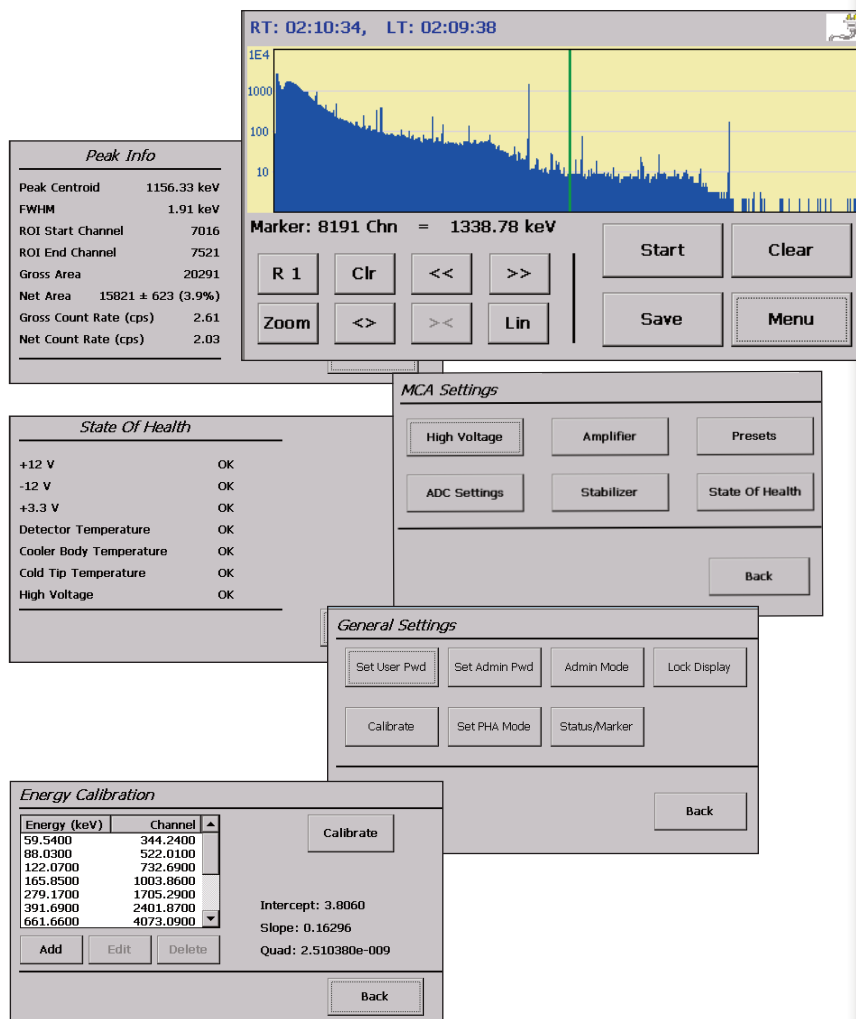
RT: 02:10:34, LT: 02:09:38

1E4
1000
100
10

Marker: 8191 Chn = 1338.78 keV

R 1 Clr << >>
Zoom <> >< Lin

Start Clear
Save Menu

Peak Info

| | |
|---|---|
| Peak Centroid | 1156.33 keV |
| FWHM | 1.91 keV |
| ROI Start Channel | 7016 |
| ROI End Channel | 7521 |
| Gross Area | 20291 |
| Net Area | 15821 ± 623 (3.9%) |
| Gross Count Rate (cps) | 2.61 |
| Net Count Rate (cps) | 2.03 |

MCA Settings

High Voltage Amplifier Presets
ADC Settings Stabilizer State Of Health

Back

State Of Health

| | |
|---|---|
| +12 V | OK |
| -12 V | OK |
| +3.3 V | OK |
| Detector Temperature | OK |
| Cooler Body Temperature | OK |
| Cold Tip Temperature | OK |
| High Voltage | OK |

General Settings

Set User Pwd Set Admin Pwd Admin Mode Lock Display
Calibrate Set PHA Mode Status/Marker

Back

Energy Calibration

| Energy (keV) | Channel |
|---|---|
| 59.5400 | 344.2400 |
| 88.0300 | 522.0100 |
| 122.0700 | 732.6900 |
| 165.8500 | 1003.8600 |
| 279.1700 | 1705.2900 |
| 391.6900 | 2401.8700 |
| 661.6600 | 4073.0900 |

Calibrate

Intercept: 3.8060
Slope: 0.16296
Quad: 2.510380e-009

Add Edit Delete

Back